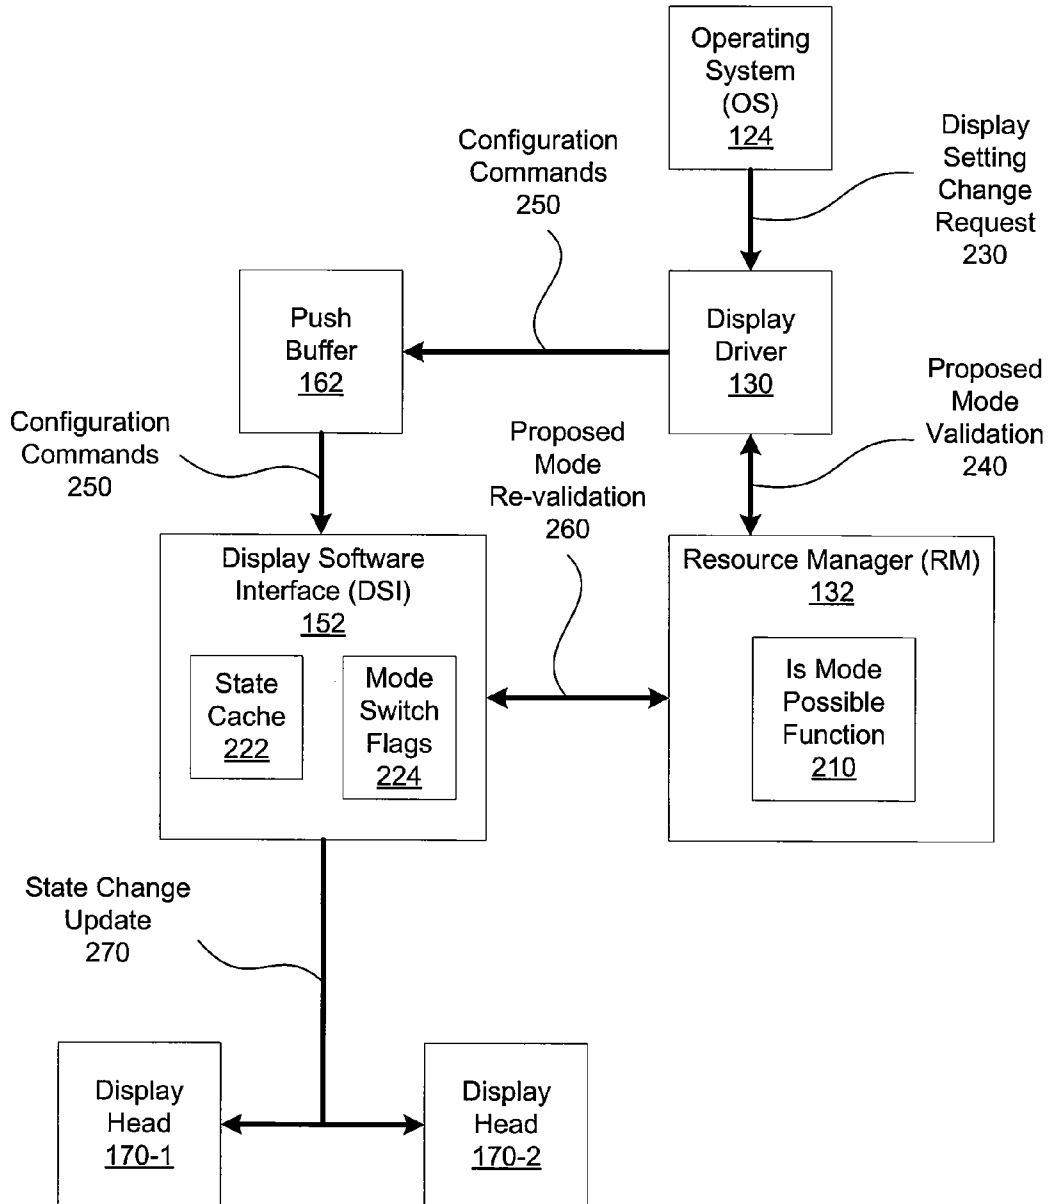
Operating System (OS) 124

Configuration Commands 250

Display Setting Change Request 230

Push Buffer 162

Display Driver 130

Proposed Mode Validation 240

Configuration Commands 250

Proposed Mode Re-validation 260

Display Software Interface (DSI) 152

State Cache 222

Mode Switch Flags 224

Resource Manager (RM) 132

Is Mode Possible Function 210

State Change Update 270

Display Head 170-1

Display Head 170-2